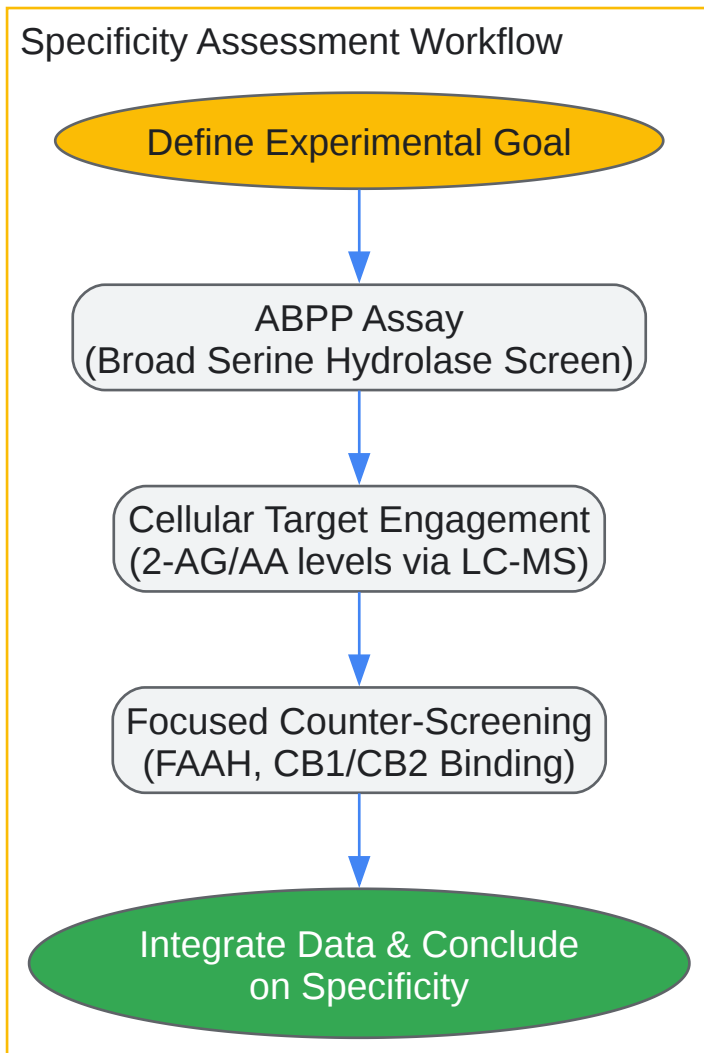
Specificity Assessment Workflow

Define Experimental Goal

ABPP Assay
(Broad Serine Hydrolase Screen)

Cellular Target Engagement
(2-AG/AA levels via LC-MS)

Focused Counter-Screening
(FAAH, CB1/CB2 Binding)

Integrate Data & Conclude on Specificity